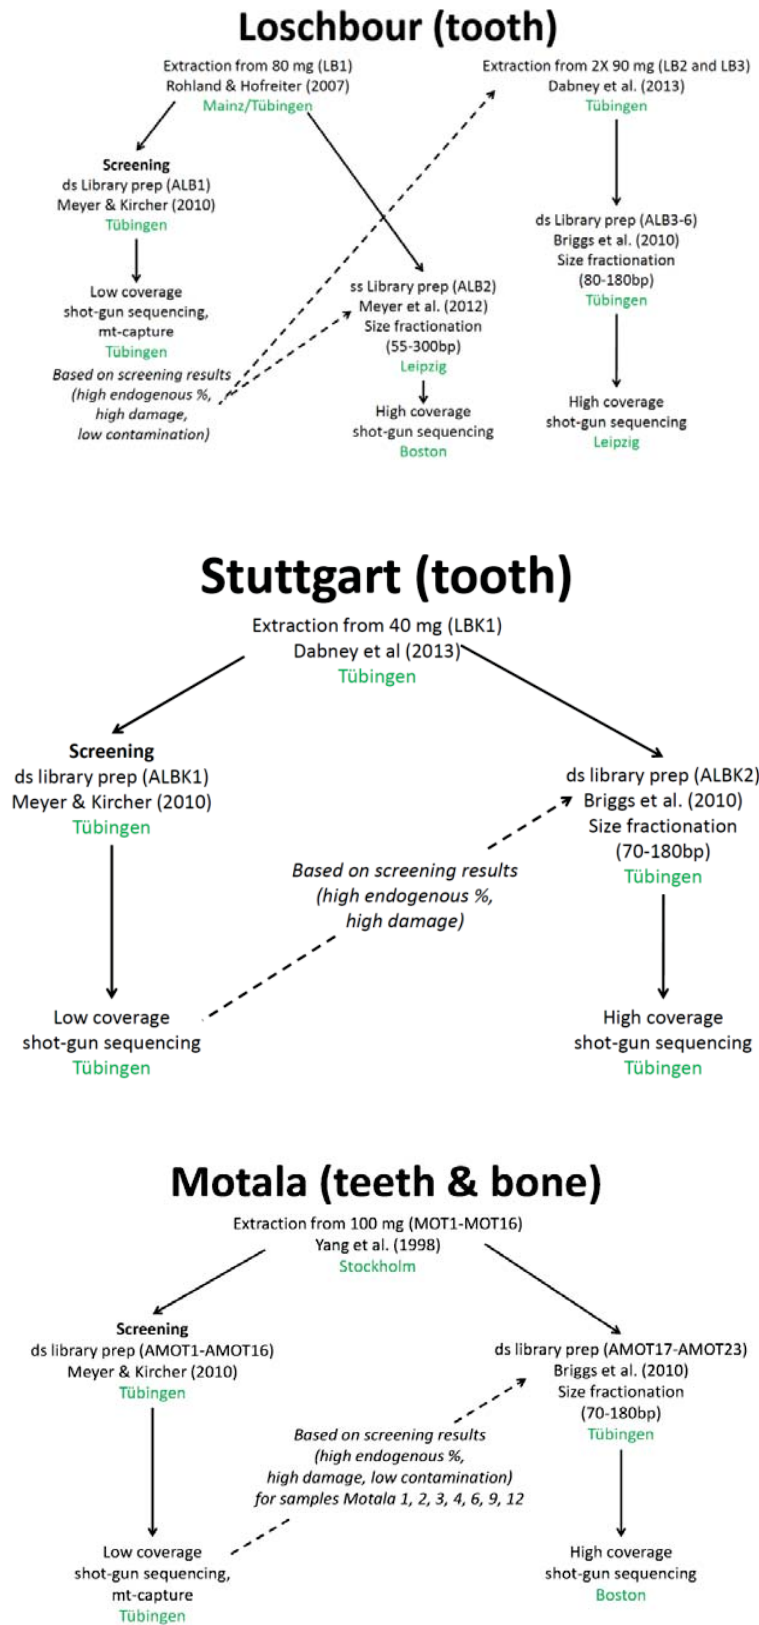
Loschbour (tooth)

Extraction from 80 mg (LB1)
Rohland & Hofreiter (2007)
Mainz/Tübingen

Extraction from 2X 90 mg (LB2 and LB3)
Dabney et al. (2013)
Tübingen

Screening
ds Library prep (ALB1)
Meyer & Kircher (2010)
Tübingen

Low coverage
shot-gun sequencing,
mt-capture
Tübingen

Based on screening results
(high endogenous %,
high damage,
low contamination)

ss Library prep (ALB2)
Meyer et al. (2012)
Size fractionation
(55-300bp)
Leipzig

High coverage
shot-gun sequencing
Boston

ds Library prep (ALB3-6)
Briggs et al. (2010)
Size fractionation
(80-180bp)
Tübingen

High coverage
shot-gun sequencing
Leipzig

Stuttgart (tooth)

Extraction from 40 mg (LBK1)
Dabney et al (2013)
Tübingen

Screening
ds library prep (ALBK1)
Meyer & Kircher (2010)
Tübingen

ds library prep (ALBK2)
Briggs et al. (2010)
Size fractionation
(70-180bp)
Tübingen

Based on screening results
(high endogenous %,
high damage)

Low coverage
shot-gun sequencing
Tübingen

High coverage
shot-gun sequencing
Tübingen

Motala (teeth & bone)

Extraction from 100 mg (MOT1-MOT16)
Yang et al. (1998)
Stockholm

Screening
ds library prep (AMOT1-AMOT16)
Meyer & Kircher (2010)
Tübingen

ds library prep (AMOT17-AMOT23)
Briggs et al. (2010)
Size fractionation
(70-180bp)
Tübingen

Based on screening results
(high endogenous %,
high damage, low contamination)
for samples Motala 1, 2, 3, 4, 6, 9, 12

Low coverage
shot-gun sequencing,
mt-capture
Tübingen

High coverage
shot-gun sequencing
Boston